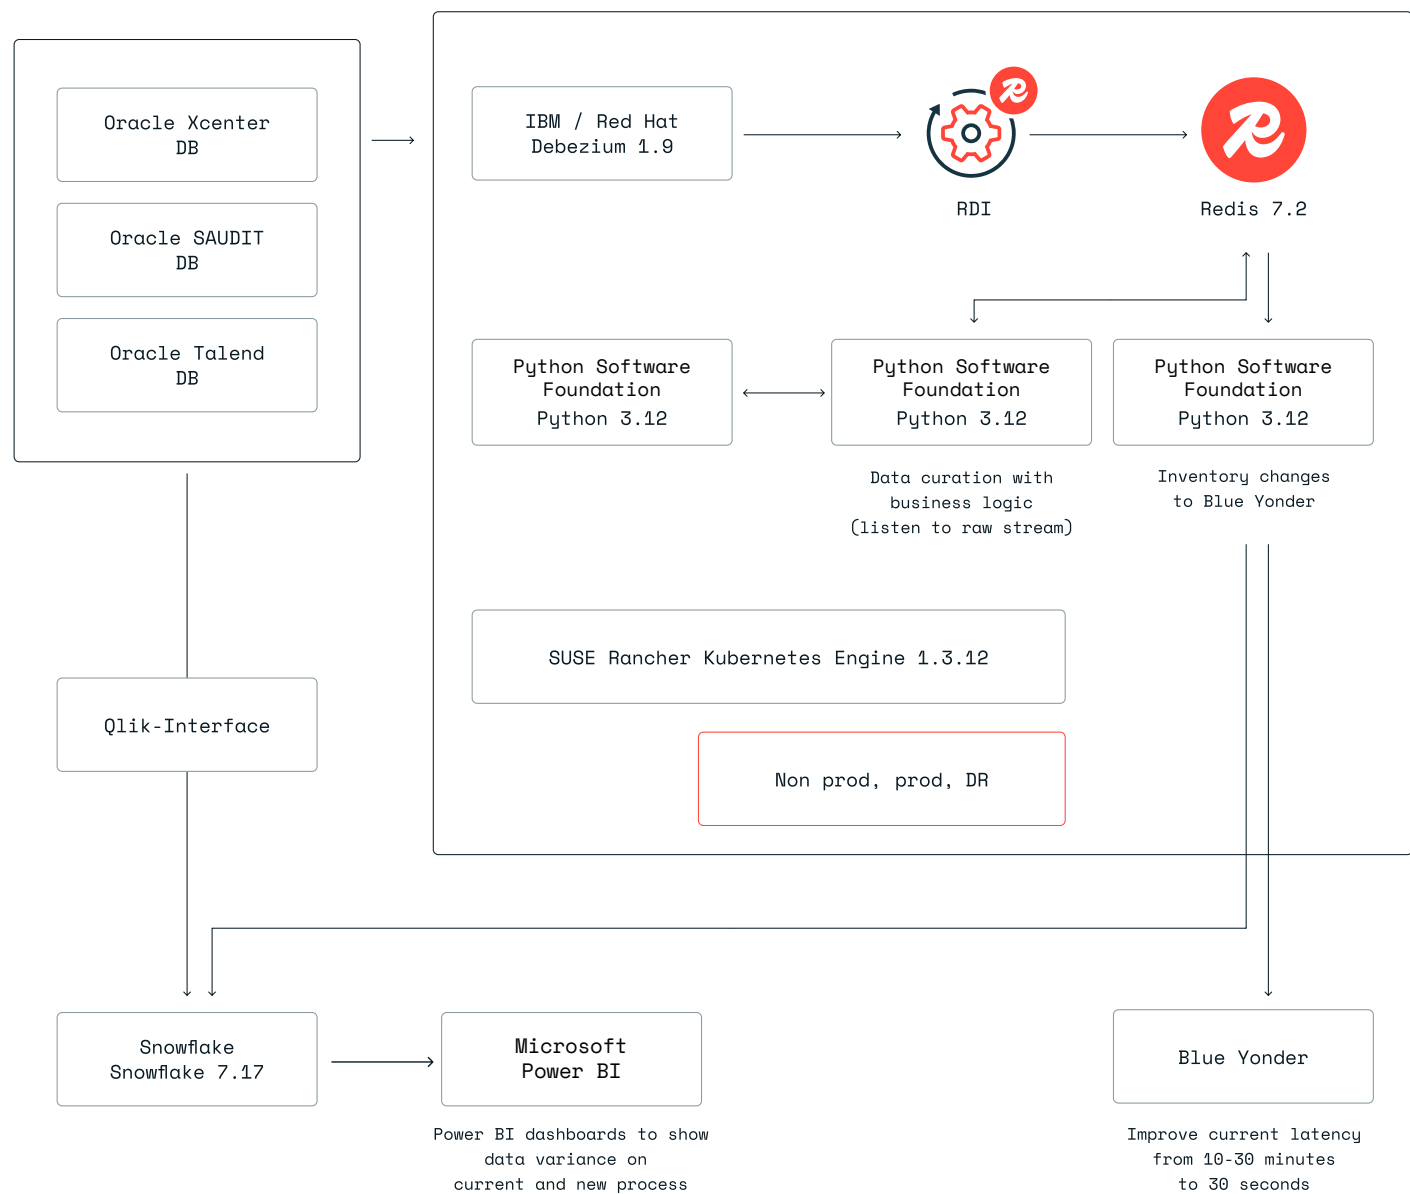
Oracle Xcenter DB

Oracle SAUDIT DB

Oracle Talend DB

IBM / Red Hat Debezium 1.9

RDI

Redis 7.2

Python Software Foundation Python 3.12

Python Software Foundation Python 3.12

Data curation with business logic (listen to raw stream)

Python Software Foundation Python 3.12

Inventory changes to Blue Yonder

SUSE Rancher Kubernetes Engine 1.3.12

Non prod, prod, DR

Qlik-Interface

Snowflake Snowflake 7.17

Microsoft Power BI

Power BI dashboards to show data variance on current and new process

Blue Yonder

Improve current latency from 10-30 minutes to 30 seconds